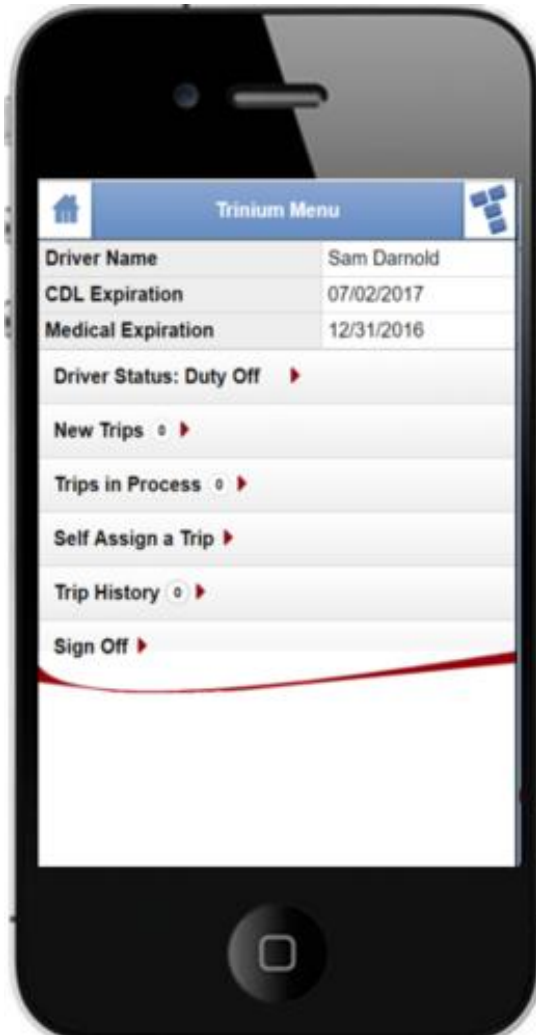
Trinium Menu

| Driver Name | Sam Darnold |
|---|---|
| CDL Expiration | 07/02/2017 |
| Medical Expiration | 12/31/2016 |

Driver Status: Duty Off

New Trips 0

Trips in Process 0

Self Assign a Trip

Trip History 0

Sign Off